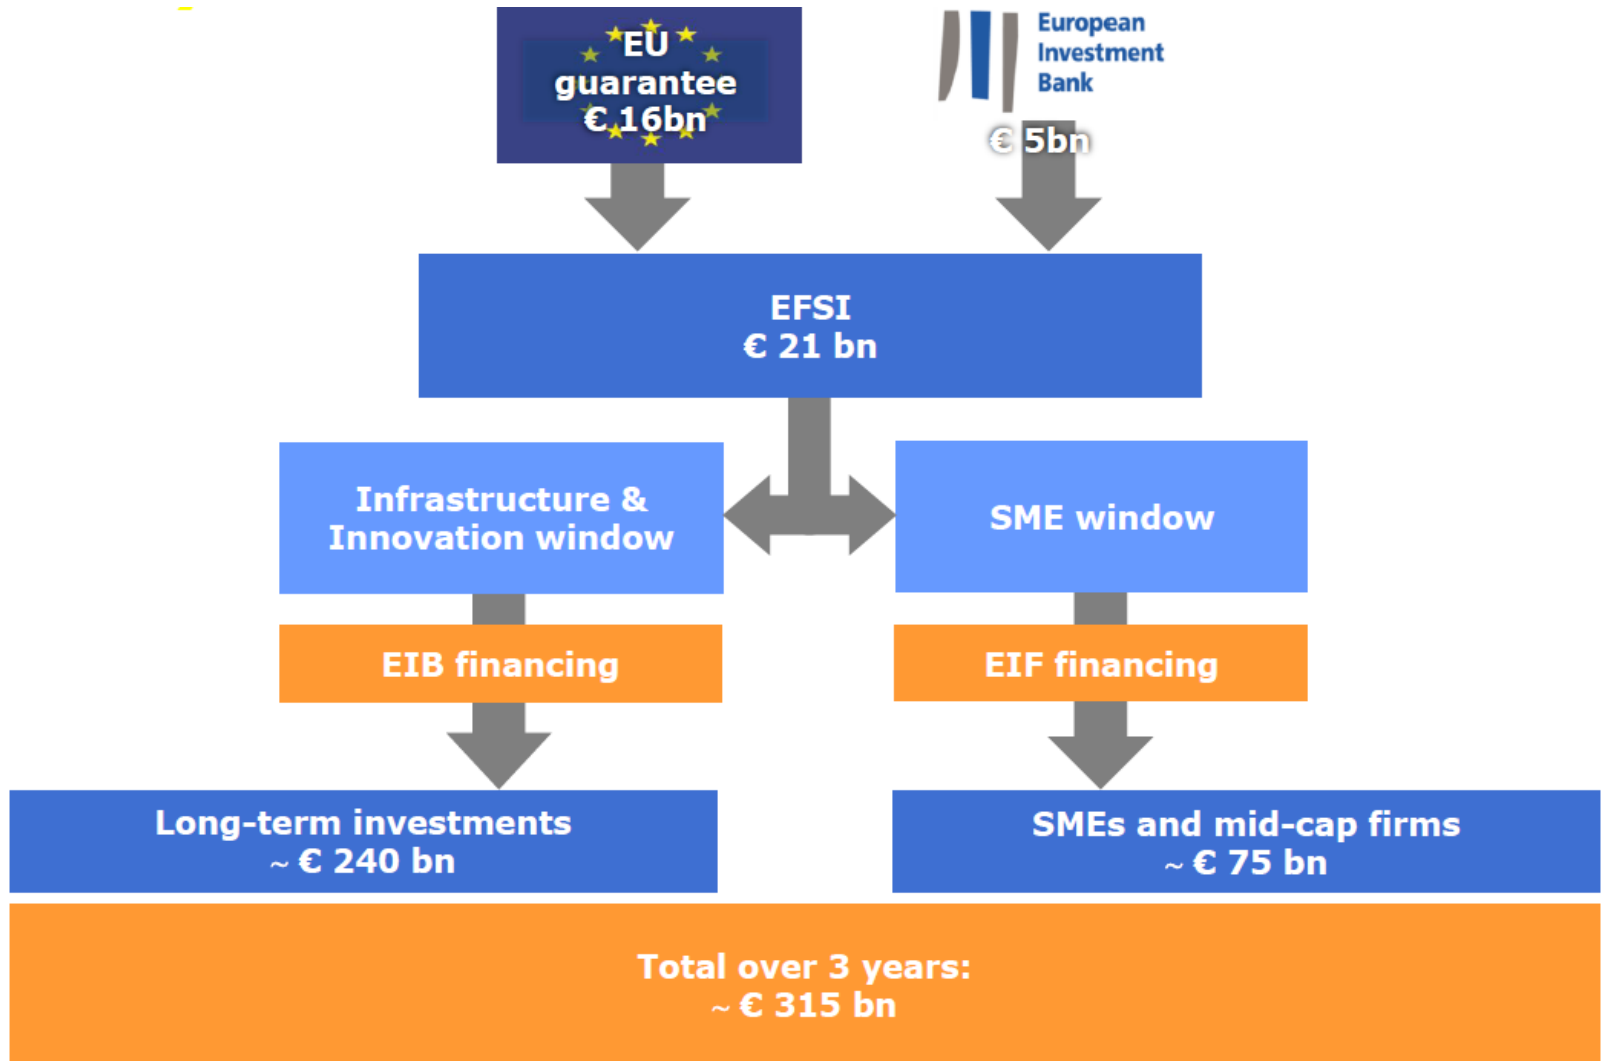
EU guarantee
€ 16bn

European Investment Bank

€ 5bn

EFSI
€ 21 bn

Infrastructure & Innovation window

SME window

EIB financing

EIF financing

Long-term investments
~ € 240 bn

SMEs and mid-cap firms
~ € 75 bn

Total over 3 years:
~ € 315 bn